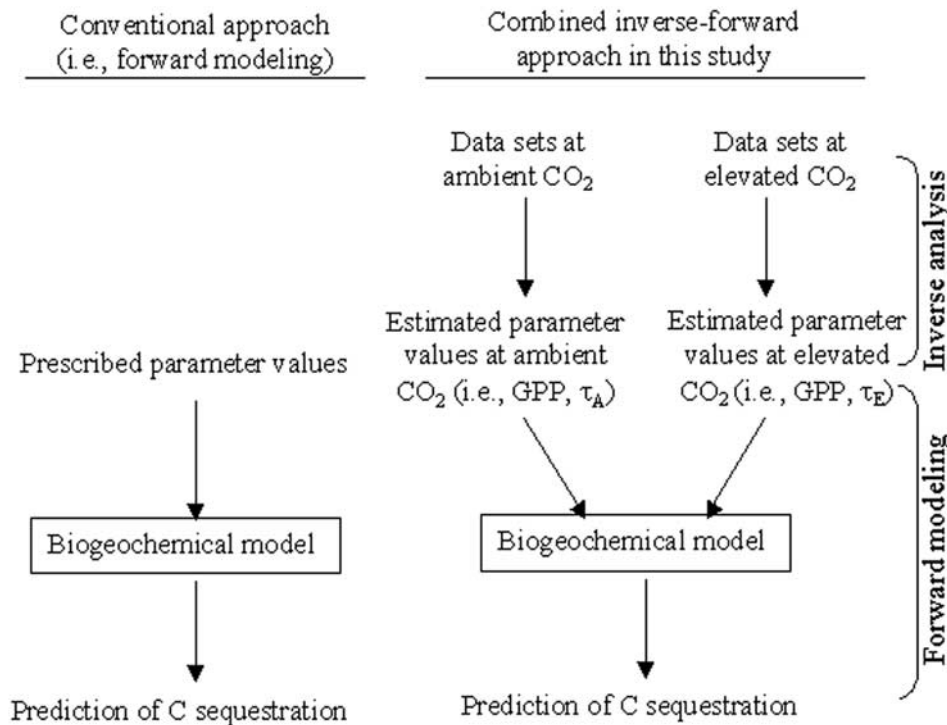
Conventional approach (i.e., forward modeling)

Prescribed parameter values

Biogeochemical model

Prediction of C sequestration

Combined inverse-forward approach in this study

Data sets at ambient $CO_2$

Data sets at elevated $CO_2$

Estimated parameter values at ambient $CO_2$ (i.e., GPP, $\tau_A$)

Estimated parameter values at elevated $CO_2$ (i.e., GPP, $\tau_E$)

Biogeochemical model

Prediction of C sequestration

Inverse analysis

Forward modeling